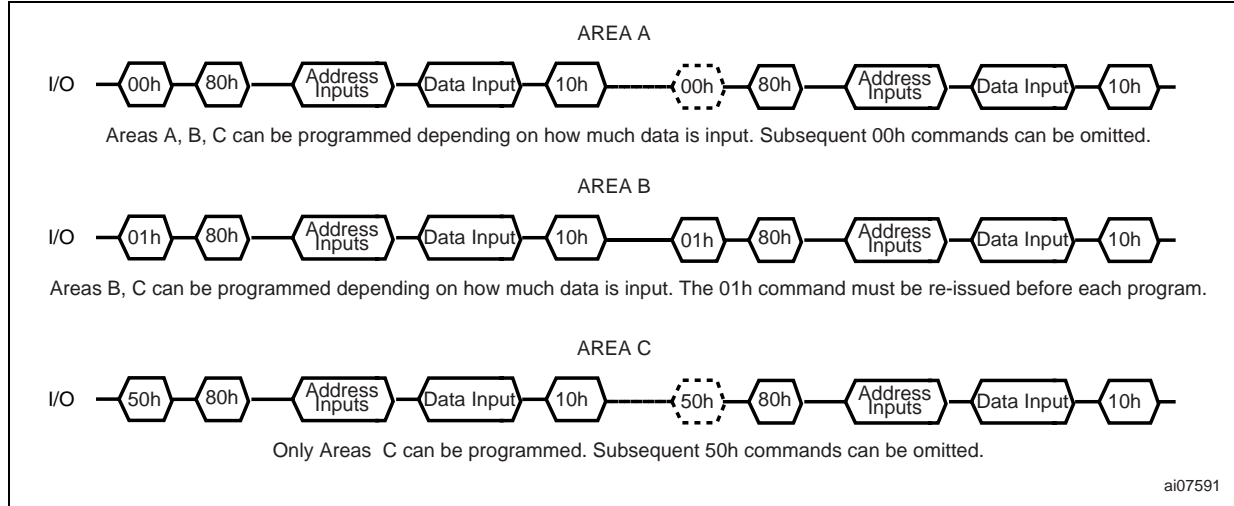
AREA A

I/O 00h 80h Address Inputs Data Input 10h 00h 80h Address Inputs Data Input 10h

Areas A, B, C can be programmed depending on how much data is input. Subsequent 00h commands can be omitted.

AREA B

I/O 01h 80h Address Inputs Data Input 10h 01h 80h Address Inputs Data Input 10h

Areas B, C can be programmed depending on how much data is input. The 01h command must be re-issued before each program.

AREA C

I/O 50h 80h Address Inputs Data Input 10h 50h 80h Address Inputs Data Input 10h

Only Areas C can be programmed. Subsequent 50h commands can be omitted.

ai07591